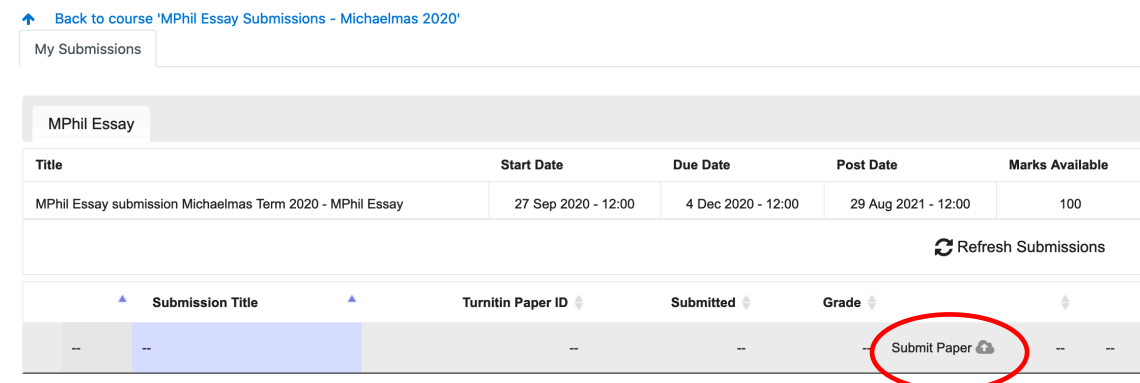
Back to course 'MPhil Essay Submissions - Michaelmas 2020'

My Submissions

MPhil Essay

| Title | Start Date | Due Date | Post Date | Marks Available |
|---|---|---|---|---|
| MPhil Essay submission Michaelmas Term 2020 - MPhil Essay | 27 Sep 2020 - 12:00 | 4 Dec 2020 - 12:00 | 29 Aug 2021 - 12:00 | 100 |

Refresh Submissions

| | Submission Title | Turnitin Paper ID | Submitted | Grade | | |
|---|---|---|---|---|---|---|
| -- | -- | -- | -- | -- | Submit Paper | -- -- |